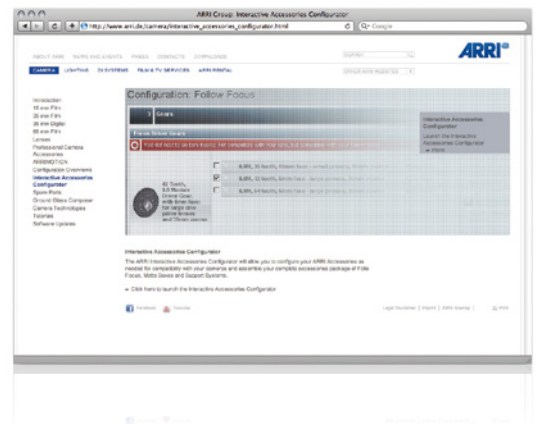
ARRI Group: Interactive Accessories Configurator

http://www.arri.de/camera/interactive_accessories_configurator.html

Q- Google

ABOUT ARRI NEWS AND EVENTS PRESS CONTACTS DOWNLOADS

SEARCH

ARRI

CAMERA LIGHTING DI SYSTEMS FILM & TV SERVICES ARRI RENTAL

Introduction
16 mm Film
35 mm Film
35 mm Digital
65 mm Film
Lenses
Professional Camera Accessories
ARRIMOTION
Configuration Overviews
Interactive Accessories Configurator
Spare Parts
Ground Glass Composer
Camera Technologies
Tutorials
Software Updates

Configuration: Follow Focus

3 Gears

Focus Driver Gears

You do not need to do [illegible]

0.8M, 30 teeth, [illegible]

0.8M, 32 teeth, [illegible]

0.8M, 34 teeth, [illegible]

42 Teeth, 0.8 Module Driver Gear, with 6mm face for large lens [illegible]

Interactive Accessories Configurator

Launch the Interactive Accessories Configurator
» more

Interactive Accessories Configurator

The ARRI Interactive Accessories Configurator will allow you to configure your ARRI Accessories as needed for compatibility with your cameras and assemble your complete accessories package of Follow Focus, Matte Boxes and Support Systems.

» Click here to launch the Interactive Accessories Configurator

Facebook YouTube

Legal Disclaimer | Imprint | ARRI Sitemap | Print